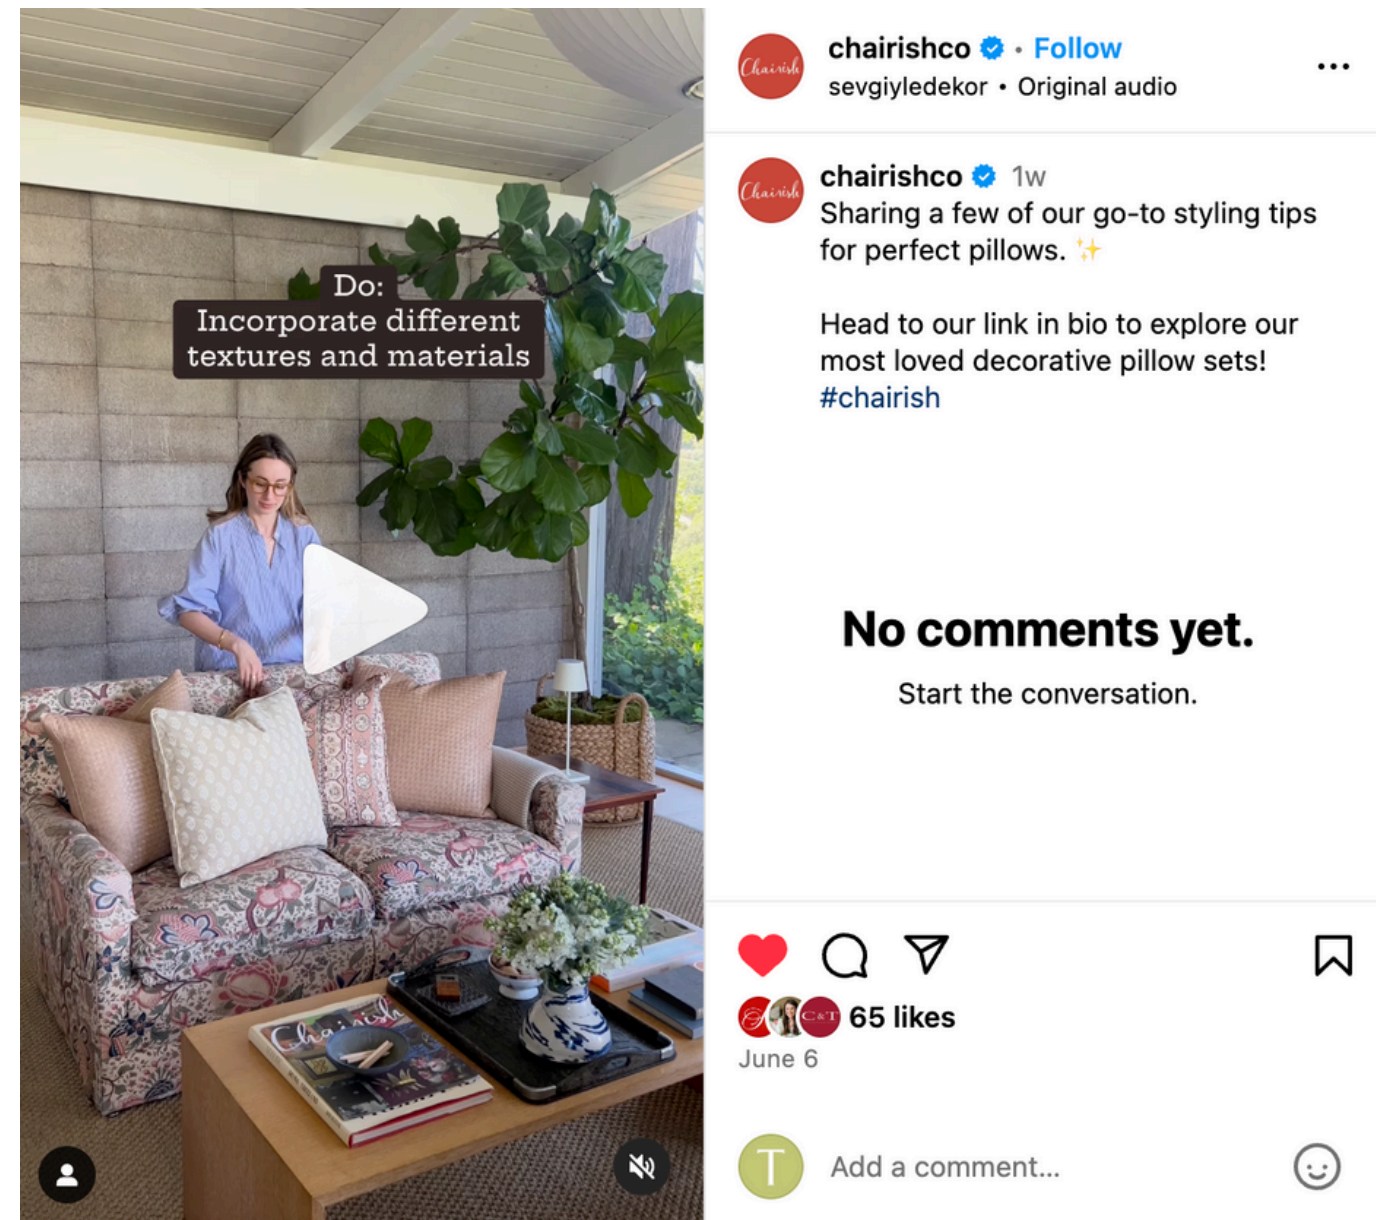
Do:
Incorporate different textures and materials

Chairish

Chairish

chairishco • Follow
sevgiyledekor • Original audio

...

Chairish

chairishco 1w
Sharing a few of our go-to styling tips for perfect pillows. ✨

Head to our link in bio to explore our most loved decorative pillow sets!
#chairish

No comments yet.
Start the conversation.

C&T

65 likes
June 6

T

Add a comment...